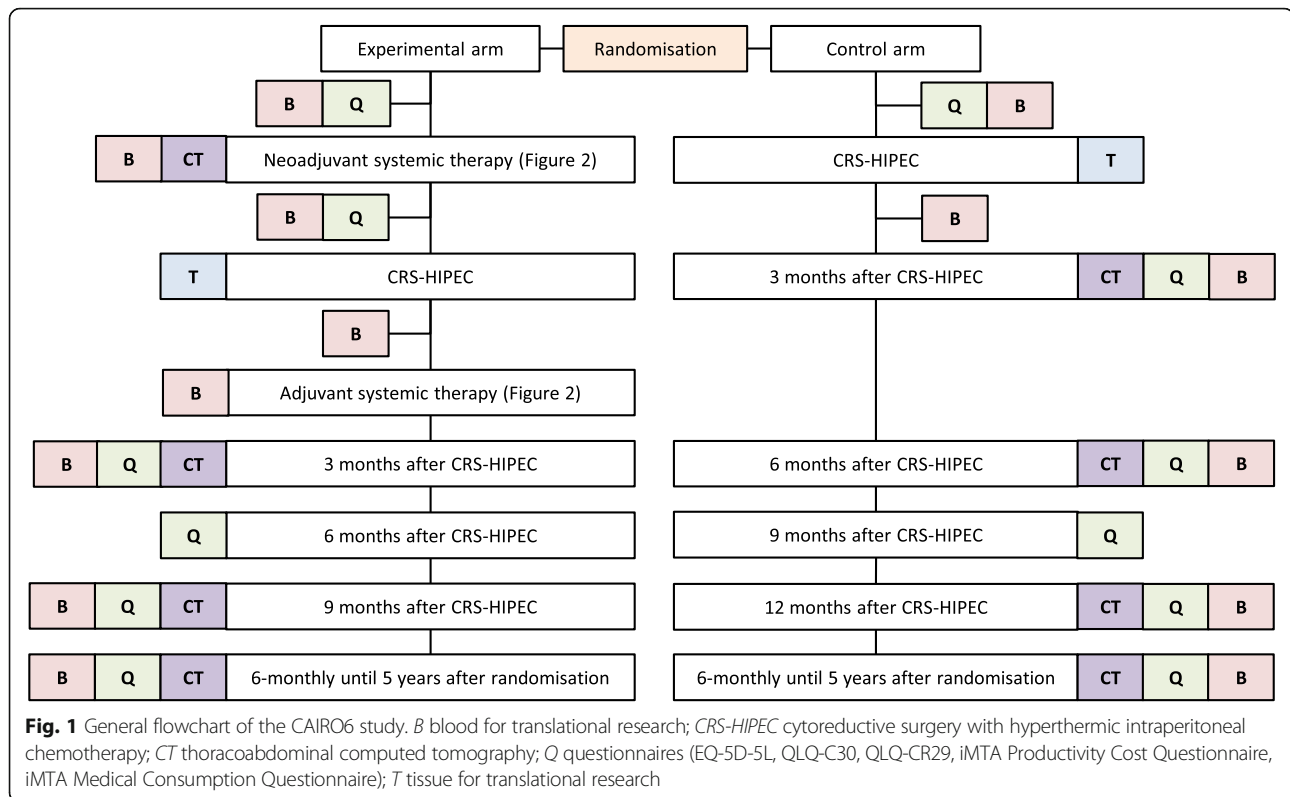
Experimental arm

Randomisation

Control arm

B Q

Q B

B CT Neoadjuvant systemic therapy (Figure 2)

CRS-HIPEC T

B Q

B

T CRS-HIPEC

3 months after CRS-HIPEC CT Q B

B

B Adjuvant systemic therapy (Figure 2)

B Q CT 3 months after CRS-HIPEC

6 months after CRS-HIPEC CT Q B

Q 6 months after CRS-HIPEC

9 months after CRS-HIPEC Q

B Q CT 9 months after CRS-HIPEC

12 months after CRS-HIPEC CT Q B

B Q CT 6-monthly until 5 years after randomisation

6-monthly until 5 years after randomisation CT Q B

**Fig. 1** General flowchart of the CAIRO6 study. *B* blood for translational research; *CRS-HIPEC* cytoreductive surgery with hyperthermic intraperitoneal chemotherapy; *CT* thoracoabdominal computed tomography; *Q* questionnaires (EQ-5D-5L, QLQ-C30, QLQ-CR29, iMTA Productivity Cost Questionnaire, iMTA Medical Consumption Questionnaire); *T* tissue for translational research